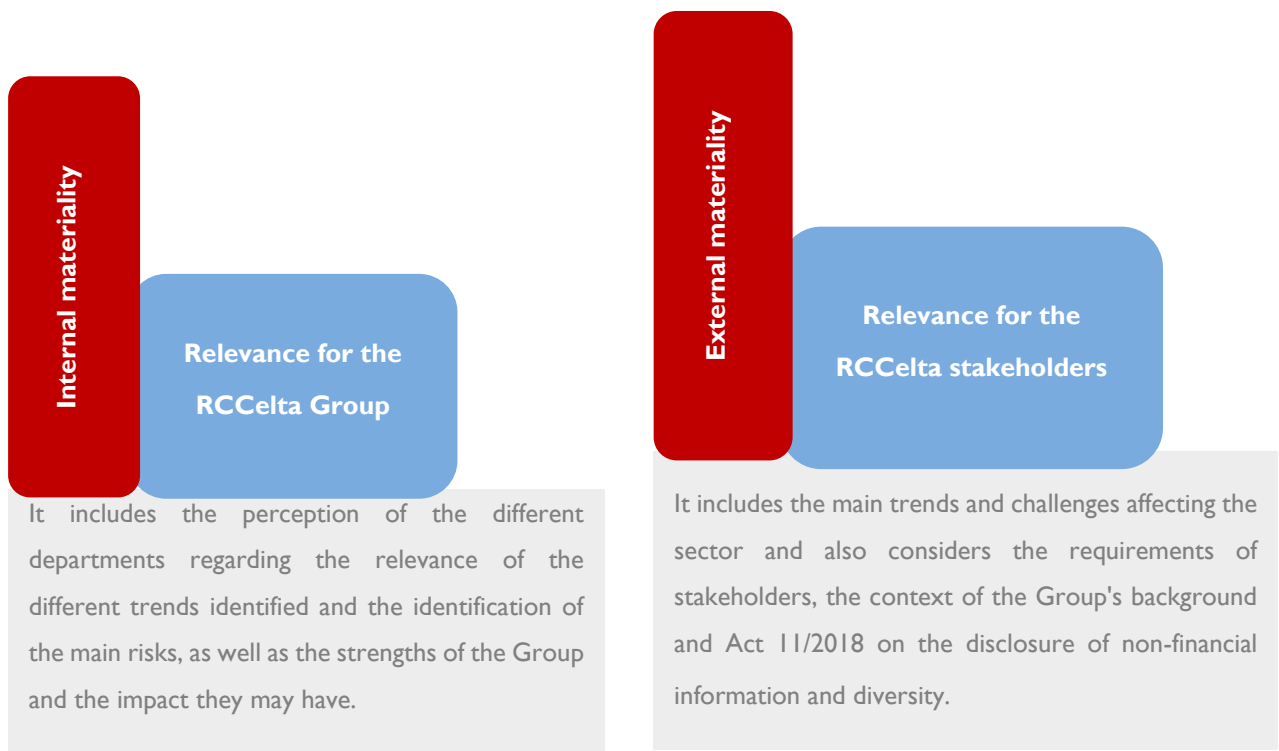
Internal materiality

Relevance for the RCCelta Group

It includes the perception of the different departments regarding the relevance of the different trends identified and the identification of the main risks, as well as the strengths of the Group and the impact they may have.

External materiality

Relevance for the RCCelta stakeholders

It includes the main trends and challenges affecting the sector and also considers the requirements of stakeholders, the context of the Group's background and Act 11/2018 on the disclosure of non-financial information and diversity.